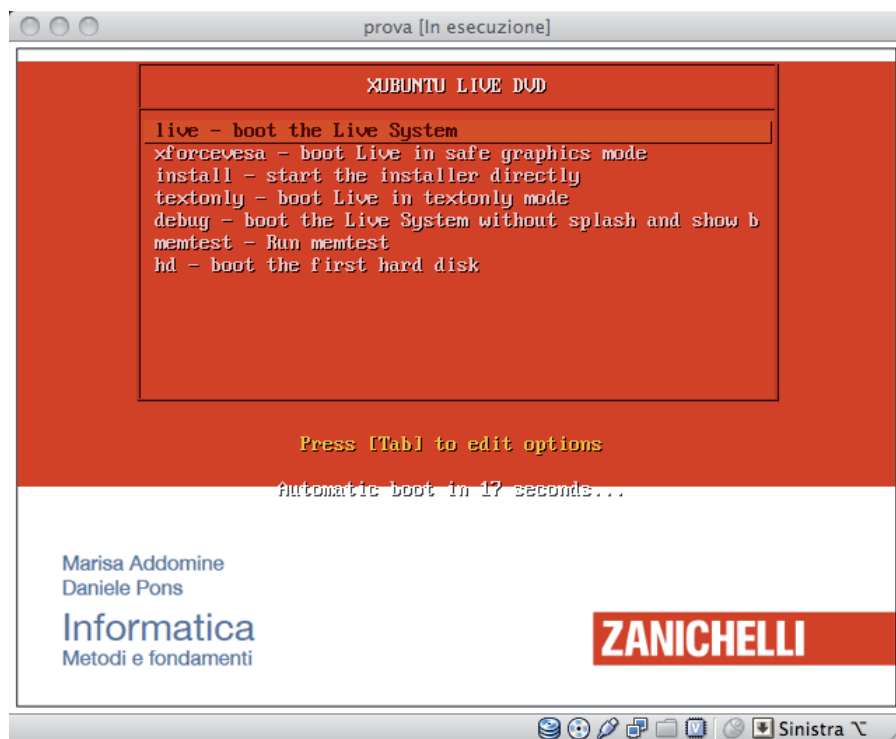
prova [In esecuzione]

XUBUNTU LIVE DVD

live - boot the Live System
xforcevesa - boot Live in safe graphics mode
install - start the installer directly
textonly - boot Live in textonly mode
debug - boot the Live System without splash and show b
memtest - Run memtest
hd - boot the first hard disk

Press [Tab] to edit options

Automatic boot in 17 seconds...

Marisa Addomine
Daniele Pons

Informatica
Metodi e fondamenti

ZANICHELLI

Sinistra ⌥